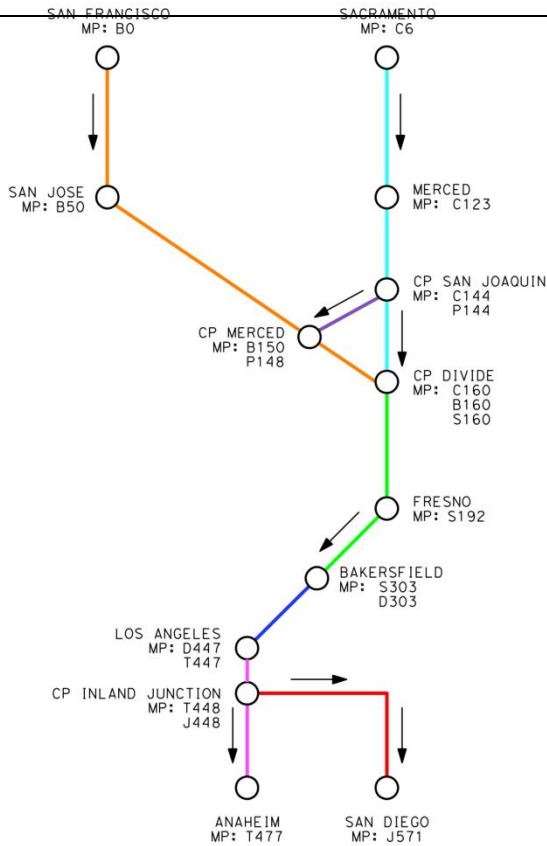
SAN FRANCISCO
MP: B0

SACRAMENTO
MP: C6

SAN JOSE
MP: B50

MERCED
MP: C123

CP SAN JOAQUIN
MP: C144
P144

CP MERCED
MP: B150
P148

CP DIVIDE
MP: C160
B160
S160

FRESNO
MP: S192

BAKERSFIELD
MP: S303
D303

LOS ANGELES
MP: D447
T447

CP INLAND JUNCTION
MP: T448
J448

ANAHEIM
MP: T477

SAN DIEGO
MP: J571